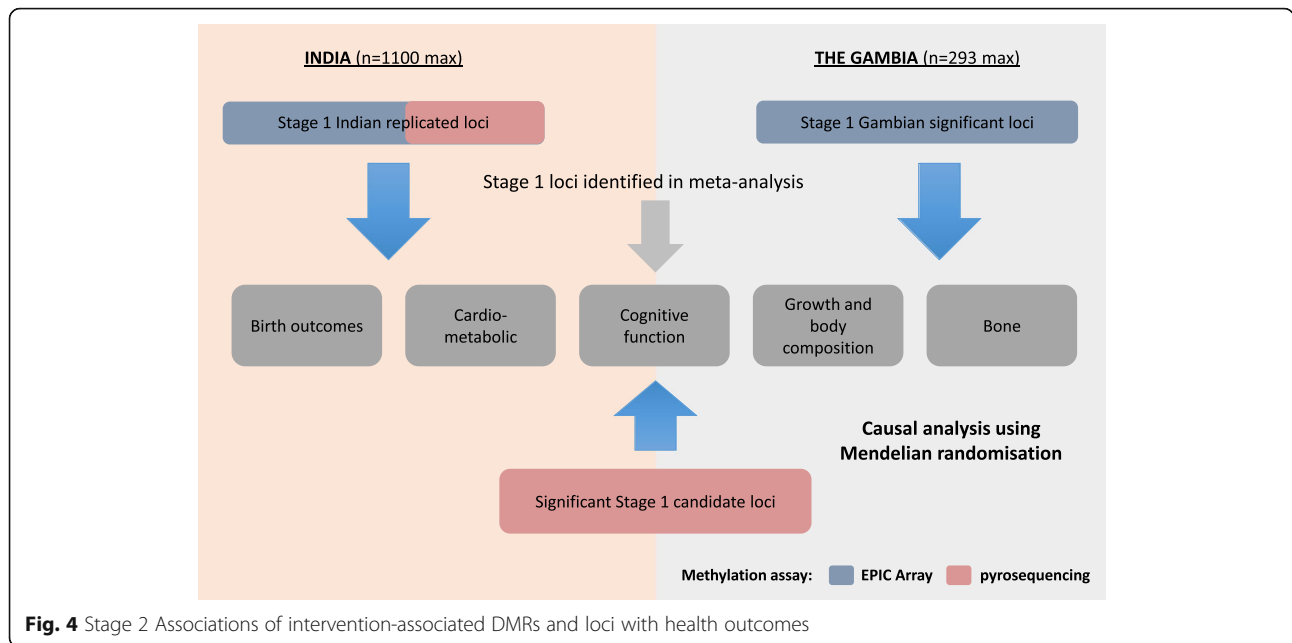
INDIA (n=1100 max)

THE GAMBIA (n=293 max)

Stage 1 Indian replicated loci

Stage 1 Gambian significant loci

Stage 1 loci identified in meta-analysis

Birth outcomes

Cardio-metabolic

Cognitive function

Growth and body composition

Bone

Causal analysis using Mendelian randomisation

Significant Stage 1 candidate loci

Methylation assay: EPIC Array pyrosequencing

Fig. 4 Stage 2 Associations of intervention-associated DMRs and loci with health outcomes